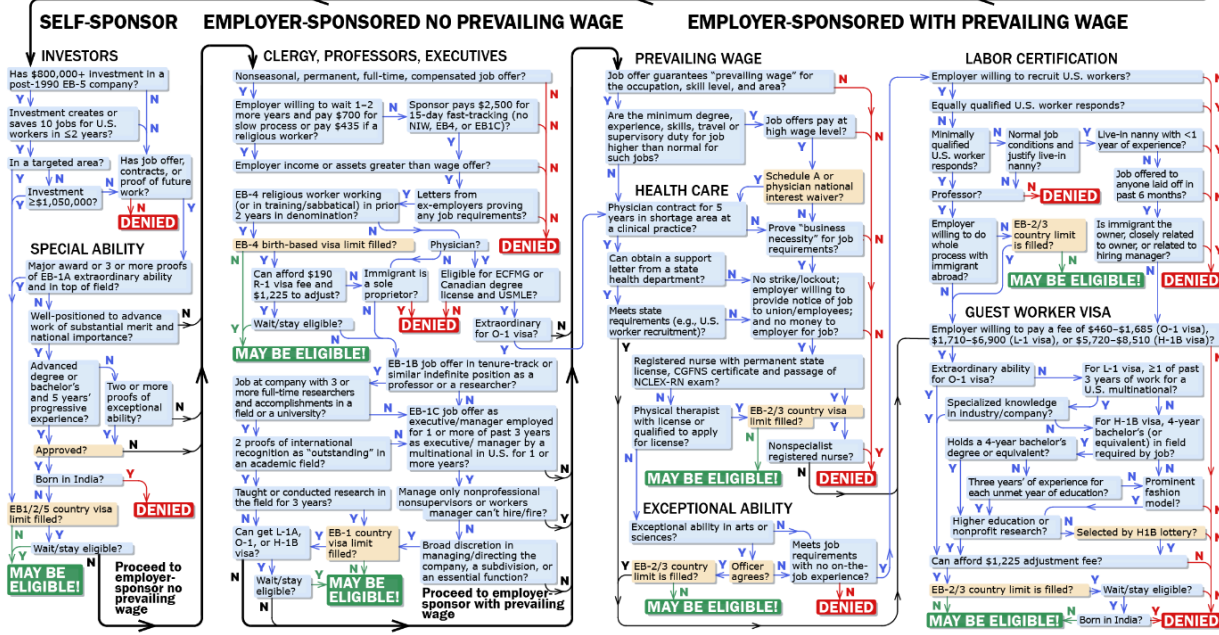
SELF-SPONSOR

EMPLOYER-SPONSORED NO PREVAILING WAGE

EMPLOYER-SPONSORED WITH PREVAILING WAGE

INVESTORS

Has $800,000+ investment in a post-1990 EB-5 company?

Investment creates or saves 10 jobs for U.S. workers in ≤2 years?

In a targeted area?

Has job offer, contracts, or proof of future work?

Investment ≥$1,050,000?

DENIED

SPECIAL ABILITY

Major award or 3 or more proofs of EB-1A extraordinary ability and in top of field?

Well-positioned to advance work of substantial merit and national importance?

Advanced degree or bachelor's and 5 years' progressive experience?

Two or more proofs of exceptional ability?

Approved?

Born in India?

DENIED

EB1/2/5 country visa limit filled?

Wait/stay eligible?

MAY BE ELIGIBLE!

Proceed to employer-sponsor no prevailing wage

CLERGY, PROFESSORS, EXECUTIVES

Nonseasonal, permanent, full-time, compensated job offer?

Employer willing to wait 1–2 more years and pay $700 for slow process or pay $435 if a religious worker?

Sponsor pays $2,500 for 15-day fast-tracking (no NIW, EB4, or EB1C)?

Employer income or assets greater than wage offer?

EB-4 religious worker working (or in training/sabbatical) in prior 2 years in denomination?

Letters from ex-employers proving any job requirements?

DENIED

EB-4 birth-based visa limit filled?

Physician?

Can afford $190 R-1 visa fee and $1,225 to adjust?

Immigrant is a sole proprietor?

Eligible for ECFMG or Canadian degree license and USMLE?

DENIED

Wait/stay eligible?

Extraordinary for O-1 visa?

MAY BE ELIGIBLE!

EB-1B job offer in tenure-track or similar indefinite position as a professor or a researcher?

Job at company with 3 or more full-time researchers and accomplishments in a field or a university?

EB-1C job offer as executive/manager employed for 1 or more of past 3 years as executive/ manager by a multinational in U.S. for 1 or more years?

2 proofs of international recognition as "outstanding" in an academic field?

Taught or conducted research in the field for 3 years?

Manage only nonprofessional nonsupervisors or workers manager can't hire/fire?

Can get L-1A, O-1, or H-1B visa?

EB-1 country visa limit filled?

Broad discretion in managing/directing the company, a subdivision, or an essential function?

Wait/stay eligible?

MAY BE ELIGIBLE!

Proceed to employer-sponsor with prevailing wage

PREVAILING WAGE

Job offer guarantees "prevailing wage" for the occupation, skill level, and area?

Are the minimum degree, experience, skills, travel or supervisory duty for job higher than normal for such jobs?

Job offers pay at high wage level?

Schedule A or physician national interest waiver?

HEALTH CARE

Physician contract for 5 years in shortage area at a clinical practice?

Prove "business necessity" for job requirements?

Can obtain a support letter from a state health department?

No strike/lockout; employer willing to provide notice of job to union/employees; and no money to employer for job?

Meets state requirements (e.g., U.S. worker recruitment)?

Registered nurse with permanent state license, CGFNS certificate and passage of NCLEX-RN exam?

Physical therapist with license or qualified to apply for license?

EB-2/3 country visa limit filled?

Nonspecialist registered nurse?

MAY BE ELIGIBLE!

DENIED

EXCEPTIONAL ABILITY

Exceptional ability in arts or sciences?

Meets job requirements with no on-the-job experience?

EB-2/3 country limit is filled?

Officer agrees?

MAY BE ELIGIBLE!

DENIED

LABOR CERTIFICATION

Employer willing to recruit U.S. workers?

Equally qualified U.S. worker responds?

Minimally qualified U.S. worker responds?

Normal job conditions and justify live-in nanny?

Live-in nanny with <1 year of experience?

Job offered to anyone laid off in past 6 months?

Professor?

DENIED

Employer willing to do whole process with immigrant abroad?

EB-2/3 country limit is filled?

Is immigrant the owner, closely related to owner, or related to hiring manager?

MAY BE ELIGIBLE!

DENIED

GUEST WORKER VISA

Employer willing to pay a fee of $460–$1,685 (O-1 visa), $1,710–$6,900 (L-1 visa), or $5,720–$8,510 (H-1B visa)?

Extraordinary ability for O-1 visa?

For L-1 visa, ≥1 of past 3 years of work for a U.S. multinational?

Specialized knowledge in industry/company?

For H-1B visa, 4-year bachelor's (or equivalent) in field required by job?

Holds a 4-year bachelor's degree or equivalent?

Three years' of experience for each unmet year of education?

Prominent fashion model?

Higher education or nonprofit research?

Selected by H1B lottery?

Can afford $1,225 adjustment fee?

EB-2/3 country limit is filled?

Wait/stay eligible?

MAY BE ELIGIBLE!

Born in India?

DENIED